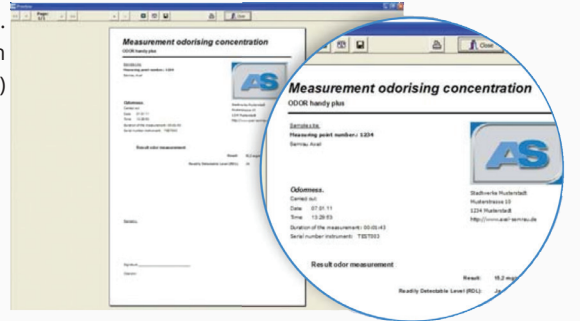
Preview

Pages: 1/1

Close

Measurement odorising concentration

ODOR handy plus

Sample site:
Measuring point number: 1234
Semrau Axel

AS

Odorness.
Carried out:
Date 07.01.11
Time 13:28:53
Duration of the measurement: 00:01:43
Serial number instrument: T857053

Stadtwerke Musterstadt
Musterstrasse 10
1234 Musterstadt
http://www.axel-semrau.de

Result odor measurement

Result: 10,2 mg
Readily Detectable Level (RDL): Ja

Remarks:

Signature: ____________
Operator

.
h
)